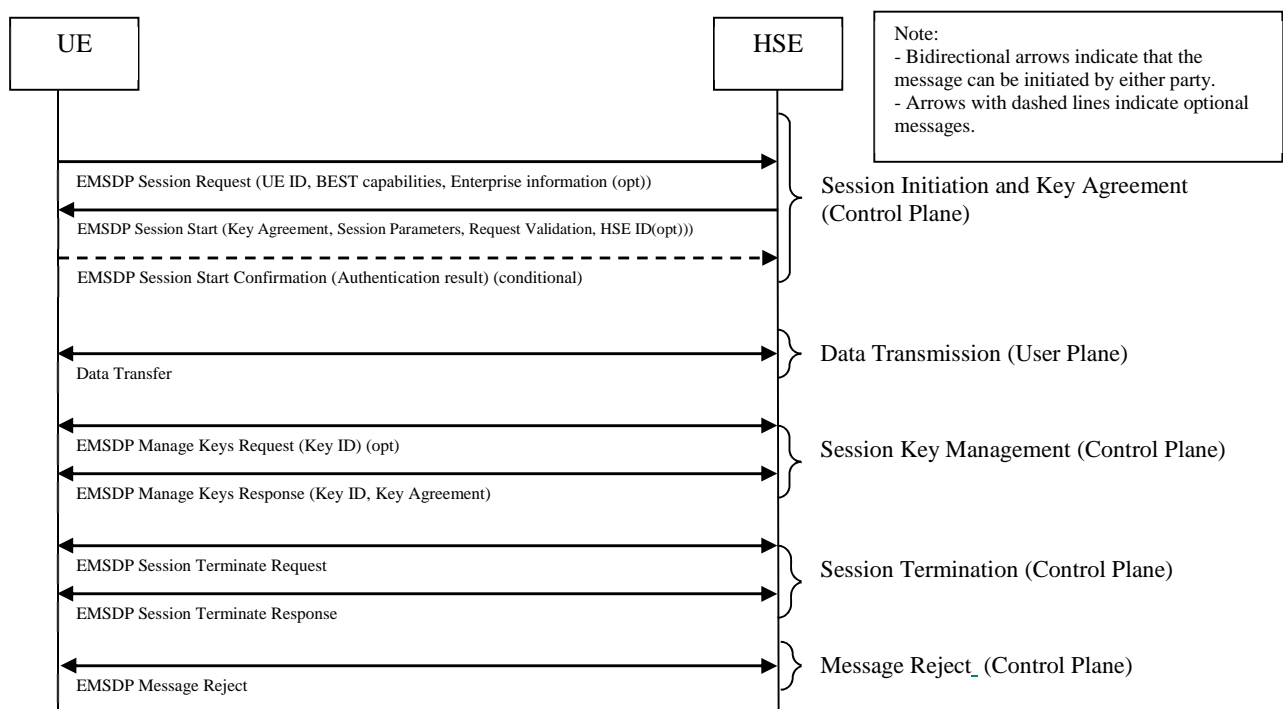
UE

HSE

Note:
- Bidirectional arrows indicate that the message can be initiated by either party.
- Arrows with dashed lines indicate optional messages.

EMSDP Session Request (UE ID, BEST capabilities, Enterprise information (opt))

EMSDP Session Start (Key Agreement, Session Parameters, Request Validation, HSE ID(opt)))

EMSDP Session Start Confirmation (Authentication result) (conditional)

Session Initiation and Key Agreement (Control Plane)

Data Transfer

Data Transmission (User Plane)

EMSDP Manage Keys Request (Key ID) (opt)

EMSDP Manage Keys Response (Key ID, Key Agreement)

Session Key Management (Control Plane)

EMSDP Session Terminate Request

EMSDP Session Terminate Response

Session Termination (Control Plane)

EMSDP Message Reject

Message Reject (Control Plane)